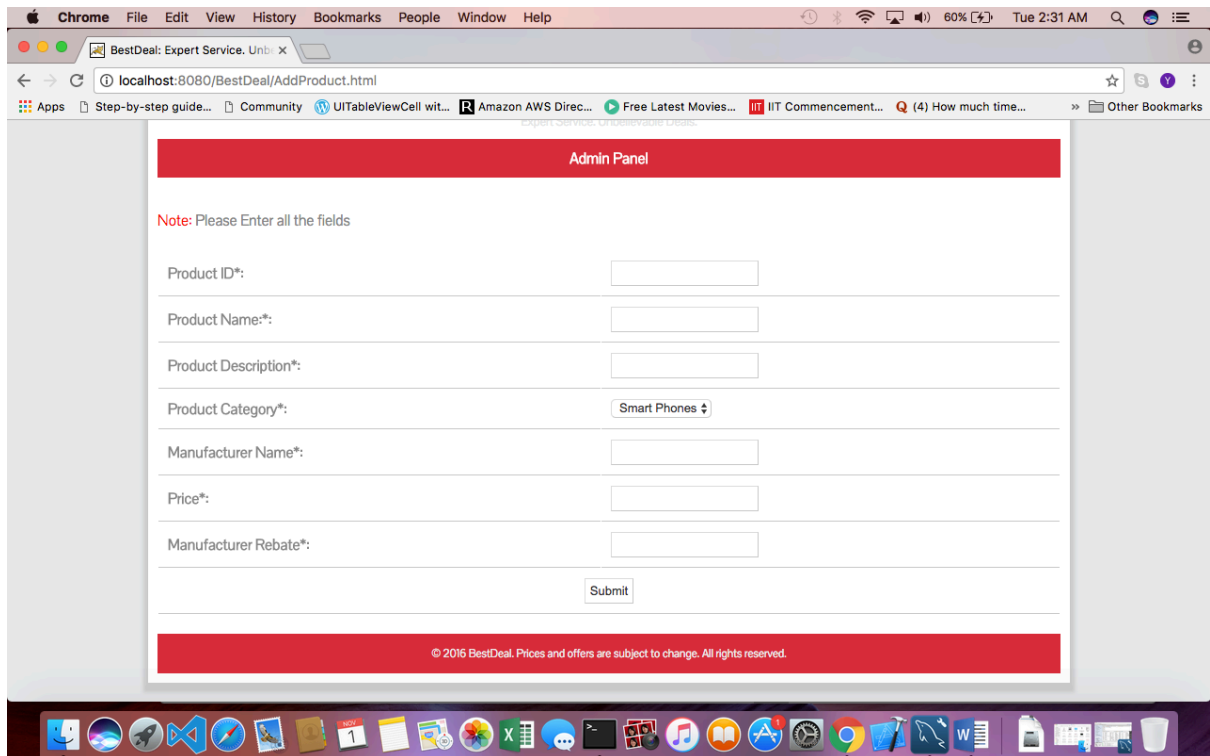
Chrome File Edit View History Bookmarks People Window Help

60% Tue 2:31 AM

BestDeal: Expert Service. Unb ×

localhost:8080/BestDeal/AddProduct.html

Apps Step-by-step guide... Community UITableViewCell wit... Amazon AWS Direc... Free Latest Movies... IIT Commencement... (4) How much time... » Other Bookmarks

Expert Service. Unbelievable Deals.

Admin Panel

Note: Please Enter all the fields

| | |
|---|---|
| Product ID*: | |
| Product Name:*: | |
| Product Description*: | |
| Product Category*: | Smart Phones |
| Manufacturer Name*: | |
| Price*: | |
| Manufacturer Rebate*: | |

Submit

© 2016 BestDeal. Prices and offers are subject to change. All rights reserved.

NOV 1